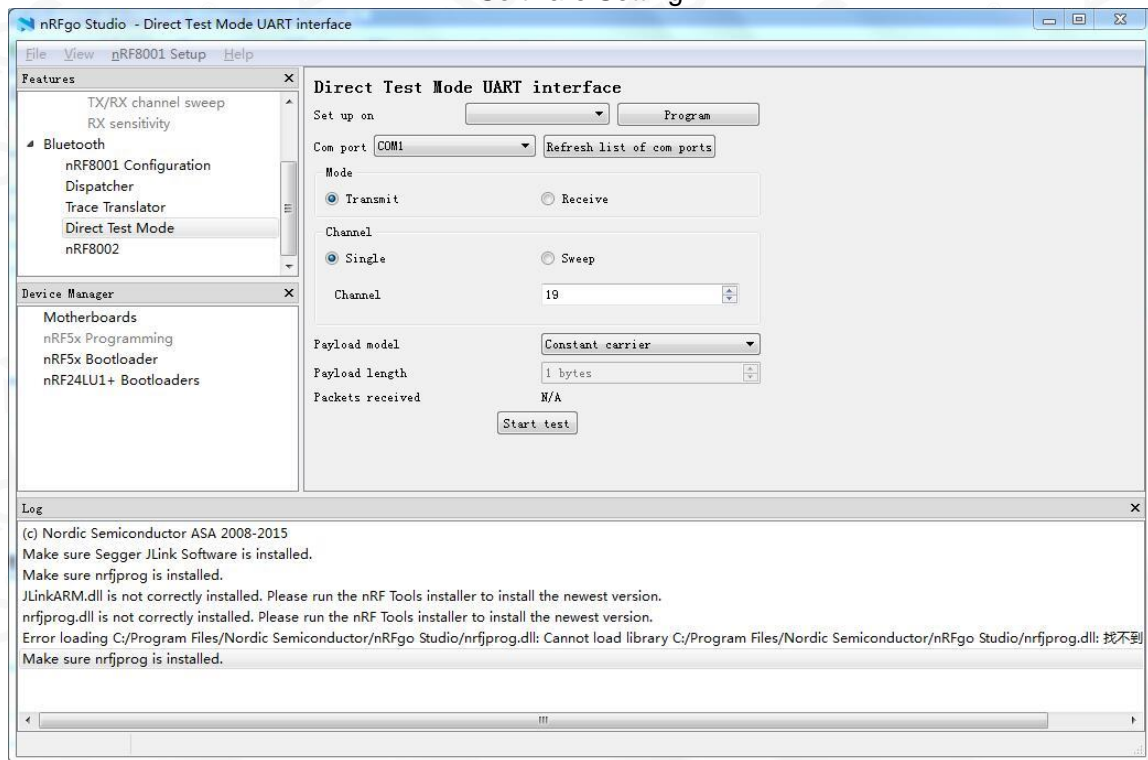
nRFgo Studio - Direct Test Mode UART interface

File View nRF8001 Setup Help

Features

TX/RX channel sweep
RX sensitivity
Bluetooth
nRF8001 Configuration
Dispatcher
Trace Translator
Direct Test Mode
nRF8002

Device Manager

Motherboards
nRF5x Programming
nRF5x Bootloader
nRF24LU1+ Bootloaders

Direct Test Mode UART interface

Set up on

Program

Com port COM1

Refresh list of com ports

Mode

Transmit

Receive

Channel

Single

Sweep

Channel 19

Payload model Constant carrier

Payload length 1 bytes

Packets received N/A

Start test

Log

(c) Nordic Semiconductor ASA 2008-2015
Make sure Segger JLink Software is installed.
Make sure nrfjprog is installed.
JLinkARM.dll is not correctly installed. Please run the nRF Tools installer to install the newest version.
nrfjprog.dll is not correctly installed. Please run the nRF Tools installer to install the newest version.
Error loading C:/Program Files/Nordic Semiconductor/nRFgo Studio/nrfjprog.dll: Cannot load library C:/Program Files/Nordic Semiconductor/nRFgo Studio/nrfjprog.dll: 找不到
Make sure nrfjprog is installed.